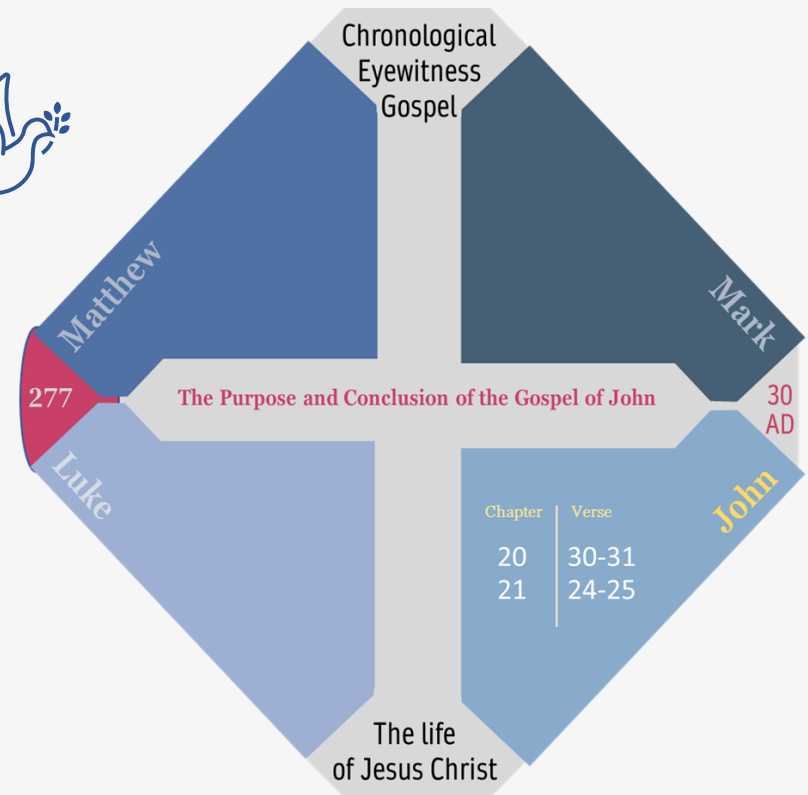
Chronological Eyewitness Gospel

Matthew

Mark

277

The Purpose and Conclusion of the Gospel of John

30 AD

Luke

John

| Chapter | Verse |
|---|---|
| 20 | 30-31 |
| 21 | 24-25 |

The life of Jesus Christ